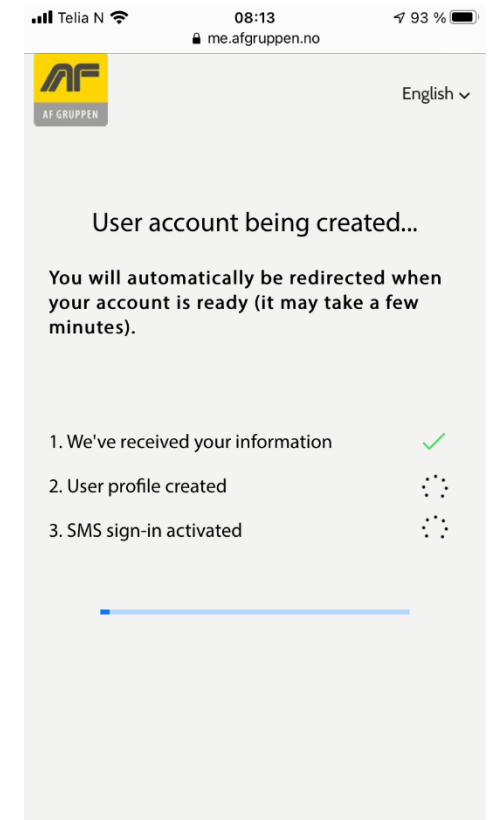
Telia N 08:13 93 %
me.afgruppen.no

AF
AF GRUPPEN

English

User account being created...

You will automatically be redirected when your account is ready (it may take a few minutes).

1. We've received your information
2. User profile created
3. SMS sign-in activated